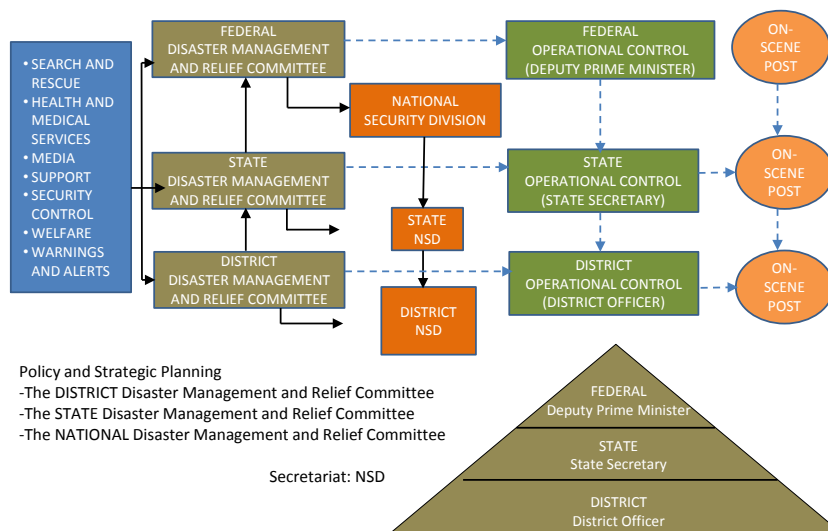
• SEARCH AND RESCUE
• HEALTH AND MEDICAL SERVICES
• MEDIA
• SUPPORT
• SECURITY CONTROL
• WELFARE
• WARNINGS AND ALERTS

FEDERAL DISASTER MANAGEMENT AND RELIEF COMMITTEE

STATE DISASTER MANAGEMENT AND RELIEF COMMITTEE

DISTRICT DISASTER MANAGEMENT AND RELIEF COMMITTEE

NATIONAL SECURITY DIVISION

STATE NSD

DISTRICT NSD

FEDERAL OPERATIONAL CONTROL (DEPUTY PRIME MINISTER)

STATE OPERATIONAL CONTROL (STATE SECRETARY)

DISTRICT OPERATIONAL CONTROL (DISTRICT OFFICER)

ON-SCENE POST

ON-SCENE POST

ON-SCENE POST

Policy and Strategic Planning
-The DISTRICT Disaster Management and Relief Committee
-The STATE Disaster Management and Relief Committee
-The NATIONAL Disaster Management and Relief Committee

Secretariat: NSD

FEDERAL
Deputy Prime Minister

STATE
State Secretary

DISTRICT
District Officer